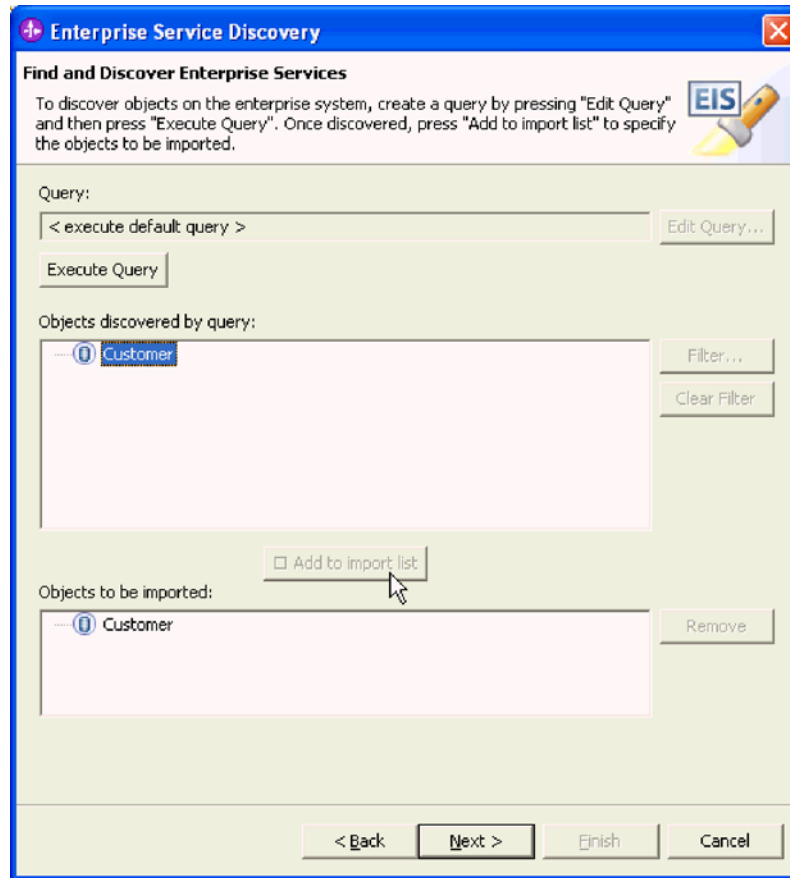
Enterprise Service Discovery

Find and Discover Enterprise Services

To discover objects on the enterprise system, create a query by pressing "Edit Query" and then press "Execute Query". Once discovered, press "Add to import list" to specify the objects to be imported.

EIS

Query:

< execute default query >

Edit Query...

Execute Query

Objects discovered by query:

Customer

Filter...

Clear Filter

Add to import list

Objects to be imported:

Customer

Remove

< Back

Next >

Finish

Cancel